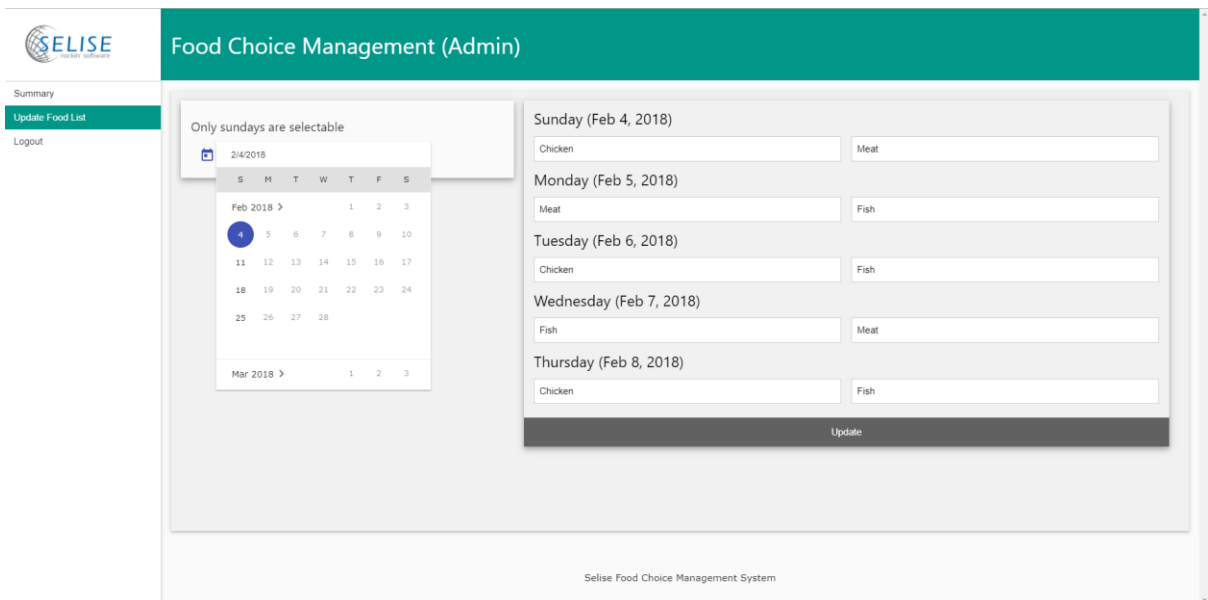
SELISE
rockin' software

Food Choice Management (Admin)

Summary
Update Food List
Logout

Only sundays are selectable

2/4/2018

| S | M | T | W | T | F | S |
|---|---|---|---|---|---|---|
| Feb 2018 > | | | | 1 | 2 | 3 |
| 4 | 5 | 6 | 7 | 8 | 9 | 10 |
| 11 | 12 | 13 | 14 | 15 | 16 | 17 |
| 18 | 19 | 20 | 21 | 22 | 23 | 24 |
| 25 | 26 | 27 | 28 | | | |

Mar 2018 > 1 2 3

Sunday (Feb 4, 2018)
Chicken
Meat

Monday (Feb 5, 2018)
Meat
Fish

Tuesday (Feb 6, 2018)
Chicken
Fish

Wednesday (Feb 7, 2018)
Fish
Meat

Thursday (Feb 8, 2018)
Chicken
Fish

Update

Selise Food Choice Management System